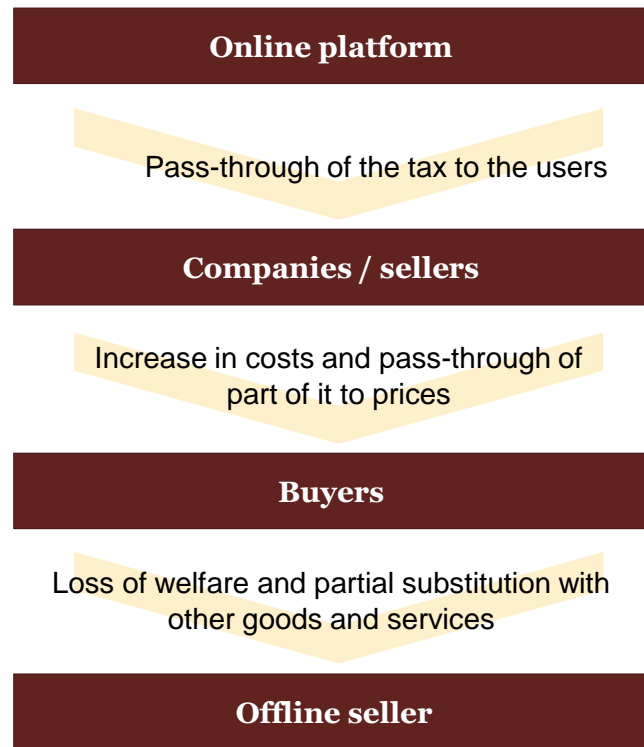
Online platform

Pass-through of the tax to the users

Companies / sellers

Increase in costs and pass-through of part of it to prices

Buyers

Loss of welfare and partial substitution with other goods and services

Offline seller